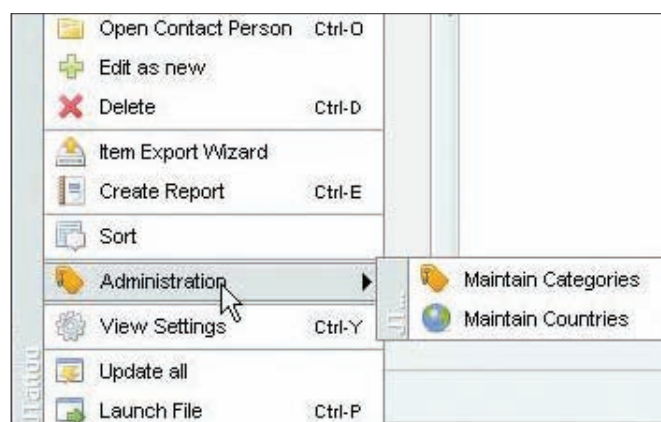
Open Contact Person Ctrl-O
Edit as new
Delete Ctrl-D
Item Export Wizard
Create Report Ctrl-E
Sort
Administration
Maintain Categories
Maintain Countries
View Settings Ctrl-Y
Update all
Launch File Ctrl-P